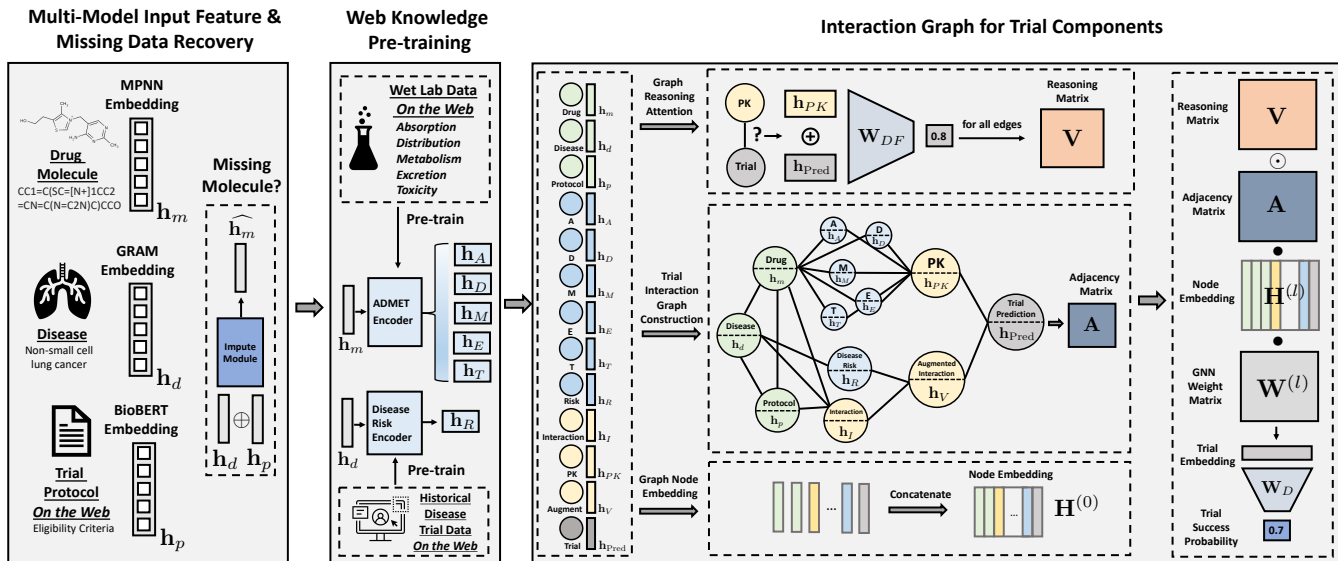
Multi-Model Input Feature & Missing Data Recovery

MPNN Embedding

Drug Molecule
CC1=C(SC=[N+]1CC2=CN=C(N=C2N)C)CCO

$\mathbf{h}_m$

Missing Molecule?

$\widehat{\mathbf{h}_m}$

Impute Module

$\oplus$

$\mathbf{h}_d$ $\mathbf{h}_p$

GRAM Embedding

Disease
Non-small cell lung cancer

$\mathbf{h}_d$

BioBERT Embedding

Trial Protocol
On the Web
Eligibility Criteria

$\mathbf{h}_p$

Web Knowledge Pre-training

Wet Lab Data
On the Web
Absorption
Distribution
Metabolism
Excretion
Toxicity

Pre-train

$\mathbf{h}_m$

ADMET Encoder

$\mathbf{h}_A$
$\mathbf{h}_D$
$\mathbf{h}_M$
$\mathbf{h}_E$
$\mathbf{h}_T$

$\mathbf{h}_d$

Disease Risk Encoder

$\mathbf{h}_R$

Pre-train

Historical Disease Trial Data
On the Web

Interaction Graph for Trial Components

Drug $\mathbf{h}_m$
Disease $\mathbf{h}_d$
Protocol $\mathbf{h}_p$
A $\mathbf{h}_A$
D $\mathbf{h}_D$
M $\mathbf{h}_M$
E $\mathbf{h}_E$
T $\mathbf{h}_T$
Risk $\mathbf{h}_R$
Interaction $\mathbf{h}_I$
PK $\mathbf{h}_{PK}$
Augment $\mathbf{h}_V$
Trial $\mathbf{h}_{\text{Pred}}$

Graph Reasoning Attention

PK
?
Trial
$\mathbf{h}_{PK}$
$\oplus$
$\mathbf{h}_{\text{Pred}}$
$\mathbf{W}_{DF}$
0.8
for all edges
Reasoning Matrix
$\mathbf{V}$

Trial Interaction Graph Construction

Drug $\mathbf{h}_m$
A $\mathbf{h}_A$
D $\mathbf{h}_D$
M $\mathbf{h}_M$
E $\mathbf{h}_E$
T $\mathbf{h}_T$
PK $\mathbf{h}_{PK}$
Disease $\mathbf{h}_d$
Disease Risk $\mathbf{h}_R$
Protocol $\mathbf{h}_p$
Interaction $\mathbf{h}_I$
Augmented Interaction $\mathbf{h}_V$
Trial Prediction $\mathbf{h}_{\text{Pred}}$
Adjacency Matrix
$\mathbf{A}$

Graph Node Embedding

...
Concatenate
Node Embedding
...
$\mathbf{H}^{(0)}$

Reasoning Matrix
$\mathbf{V}$
$\odot$
Adjacency Matrix
$\mathbf{A}$
Node Embedding
$\mathbf{H}^{(l)}$
GNN Weight Matrix
$\mathbf{W}^{(l)}$
Trial Embedding
$\mathbf{W}_D$
Trial Success Probability
0.7